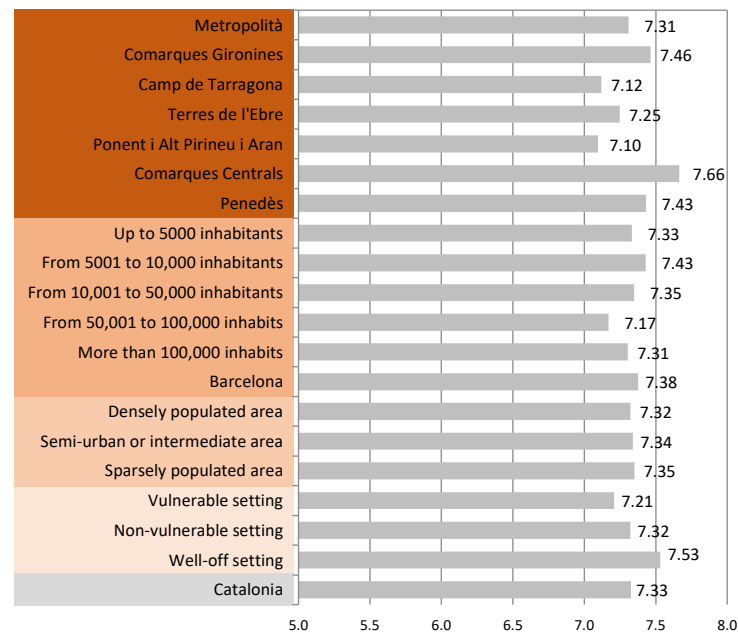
| | |
|---|---|
| Metropolità | 7.31 |
| Comarques Gironines | 7.46 |
| Camp de Tarragona | 7.12 |
| Terres de l'Ebre | 7.25 |
| Ponent i Alt Pirineu i Aran | 7.10 |
| Comarques Centrals | 7.66 |
| Penedès | 7.43 |
| Up to 5000 inhabitants | 7.33 |
| From 5001 to 10,000 inhabitants | 7.43 |
| From 10,001 to 50,000 inhabitants | 7.35 |
| From 50,001 to 100,000 inhabits | 7.17 |
| More than 100,000 inhabits | 7.31 |
| Barcelona | 7.38 |
| Densely populated area | 7.32 |
| Semi-urban or intermediate area | 7.34 |
| Sparsely populated area | 7.35 |
| Vulnerable setting | 7.21 |
| Non-vulnerable setting | 7.32 |
| Well-off setting | 7.53 |
| Catalonia | 7.33 |

5.0 5.5 6.0 6.5 7.0 7.5 8.0